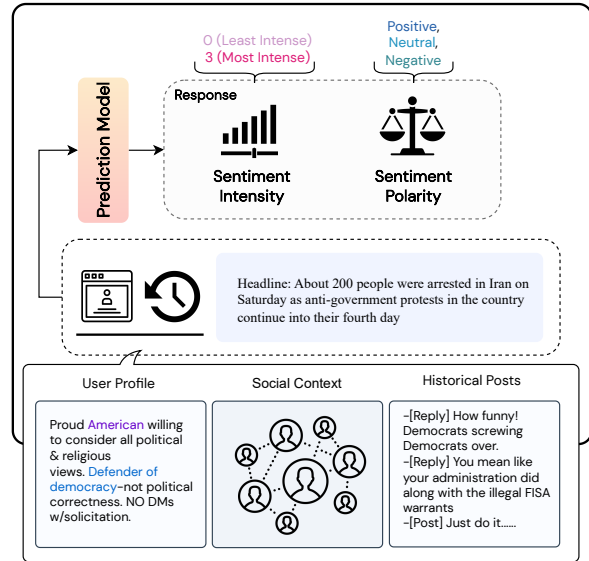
0 (Least Intense)
3 (Most Intense)

Positive,
Neutral,
Negative

Prediction Model

Response

Sentiment Intensity

Sentiment Polarity

Headline: About 200 people were arrested in Iran on Saturday as anti-government protests in the country continue into their fourth day

User Profile

Social Context

Historical Posts

Proud American willing to consider all political & religious views. Defender of democracy-not political correctness. NO DMs w/solicitation.

-[Reply] How funny! Democrats screwing Democrats over.
-[Reply] You mean like your administration did along with the illegal FISA warrants
-[Post] Just do it......